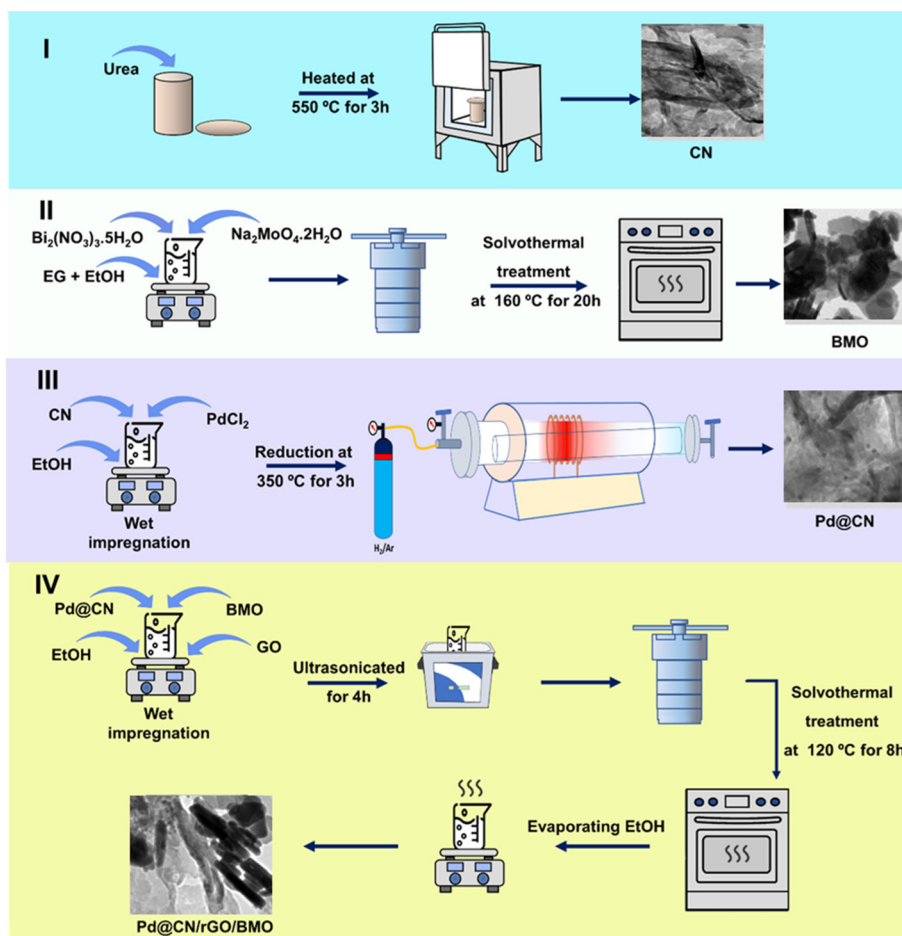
I

Urea

Heated at 550 ºC for 3h

CN

II

$Bi_2(NO_3)_3.5H_2O$

$Na_2MoO_4.2H_2O$

EG + EtOH

Solvothermal treatment at 160 ºC for 20h

BMO

III

CN

$PdCl_2$

EtOH

Wet impregnation

Reduction at 350 ºC for 3h

$H_2/Ar$

Pd@CN

IV

Pd@CN

BMO

EtOH

GO

Wet impregnation

Ultrasonicated for 4h

Solvothermal treatment at 120 ºC for 8h

Evaporating EtOH

Pd@CN/rGO/BMO